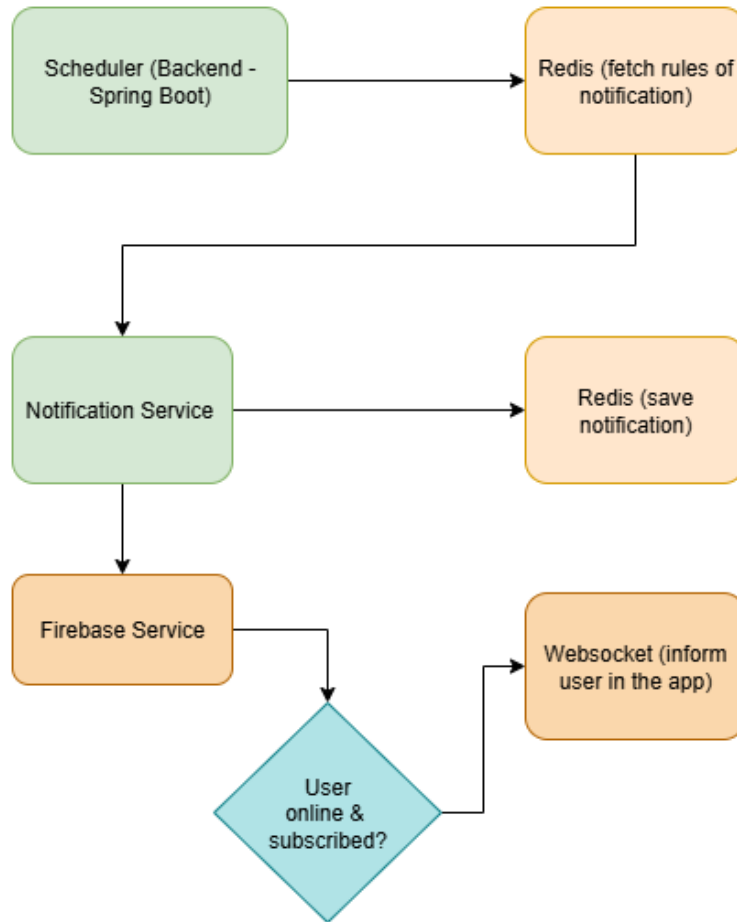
Scheduler (Backend - Spring Boot)

Redis (fetch rules of notification)

Notification Service

Redis (save notification)

Firebase Service

Websocket (inform user in the app)

User online & subscribed?